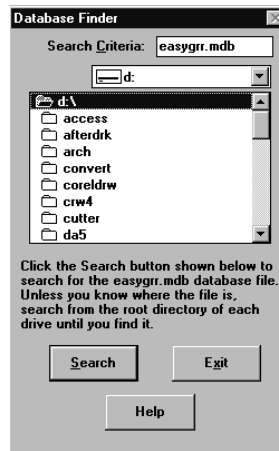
Database Finder

Search Criteria: easygrr.mdb

d:

d:\
access
afterdrk
arch
convert
coreldrw
crw4
cutter
da5

Click the Search button shown below to search for the easygrr.mdb database file. Unless you know where the file is, search from the root directory of each drive until you find it.

Search

Exit

Help